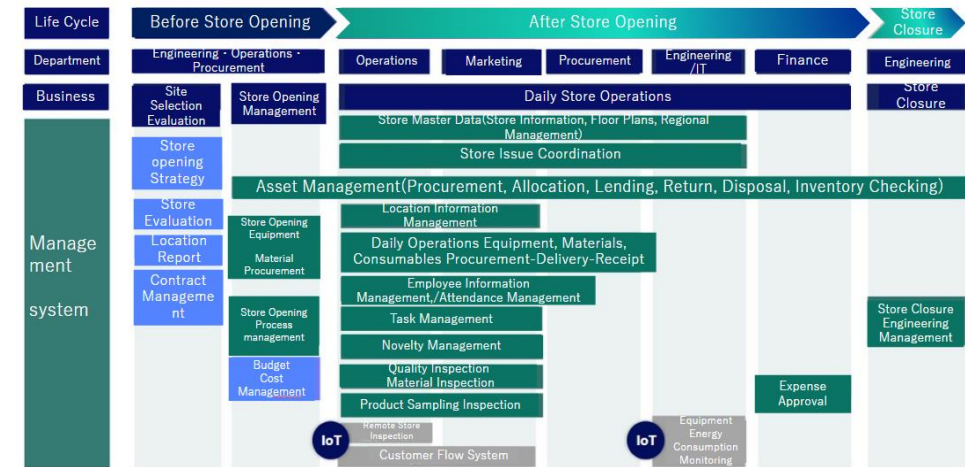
Life Cycle

Before Store Opening

After Store Opening

Store Closure

Department

Engineering · Operations · Procurement

Operations

Marketing

Procurement

Engineering /IT

Finance

Engineering

Business

Site Selection Evaluation

Store Opening Management

Daily Store Operations

Store Closure

Store Master Data(Store Information, Floor Plans, Regional Management)

Store Issue Coordination

Store opening Strategy

Asset Management(Procurement, Allocation, Lending, Return, Disposal, Inventory Checking)

Store Evaluation

Location Report

Contract Manageme nt

Manage ment

system

Store Opening Equipment

Material Procurement

Location Information Management

Daily Operations Equipment, Materials, Consumables Procurement-Delivery-Receipt

Employee Information Management,/Attendance Management

Store Opening Process management

Task Management

Store Closure Engineering Management

Novelty Management

Budget Cost Management

Quality Inspection Material Inspection

Expense Approval

Product Sampling Inspection

IoT

Remote Store Inspection

Customer Flow System

IoT

Equipment Energy Consumption Monitoring